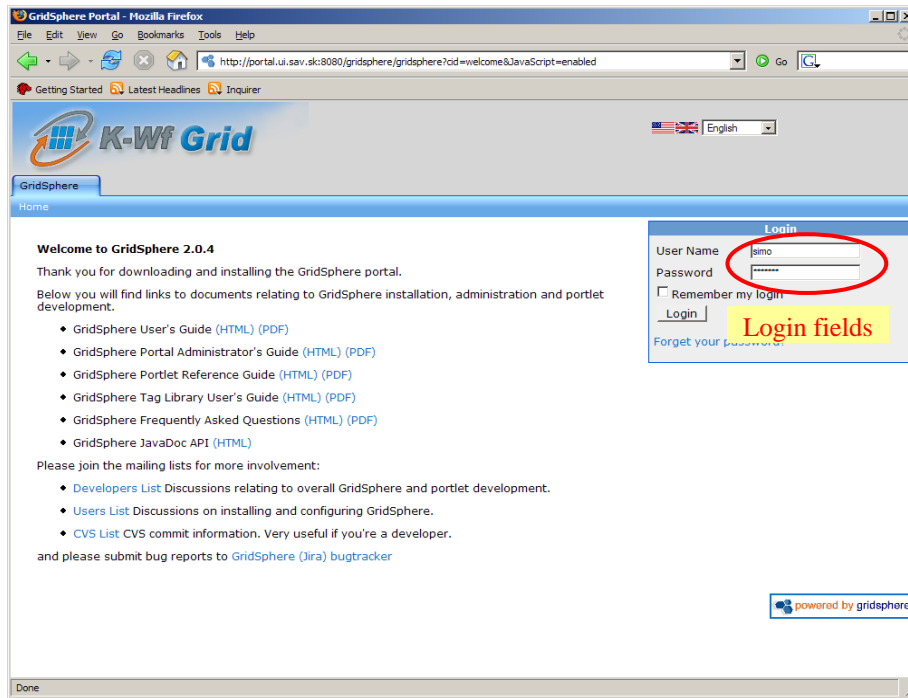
GridSphere Portal - Mozilla Firefox

File Edit View Go Bookmarks Tools Help

http://portal.ui.sav.sk:8080/gridsphere/gridsphere?cid=welcome&JavaScript=enabled

Go

Getting Started Latest Headlines Inquirer

K-Wf Grid

English

GridSphere

Home

Login

User Name simo

Password ••••••••

Remember my login

Login

Login fields

Forget your password?

Welcome to GridSphere 2.0.4

Thank you for downloading and installing the GridSphere portal.

Below you will find links to documents relating to GridSphere installation, administration and portlet development.

- GridSphere User's Guide (HTML) (PDF)
- GridSphere Portal Administrator's Guide (HTML) (PDF)
- GridSphere Portlet Reference Guide (HTML) (PDF)
- GridSphere Tag Library User's Guide (HTML) (PDF)
- GridSphere Frequently Asked Questions (HTML) (PDF)
- GridSphere JavaDoc API (HTML)

Please join the mailing lists for more involvement:

- Developers List Discussions relating to overall GridSphere and portlet development.
- Users List Discussions on installing and configuring GridSphere.
- CVS List CVS commit information. Very useful if you're a developer.

and please submit bug reports to GridSphere (Jira) bugtracker

powered by gridsphere

Done